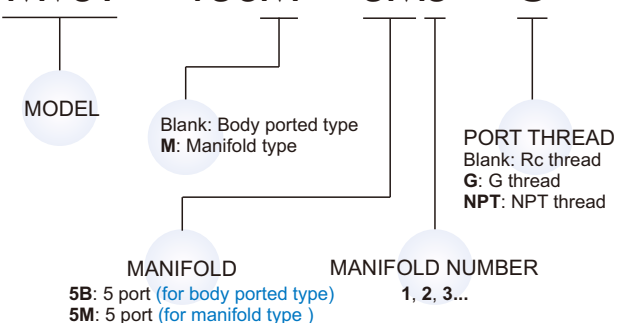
MODEL

Blank: Body ported type
**M**: Manifold type

PORT THREAD
Blank: Rc thread
**G**: G thread
**NPT**: NPT thread

MANIFOLD
**5B**: 5 port (for body ported type)
**5M**: 5 port (for manifold type )

MANIFOLD NUMBER
**1**, **2**, **3...**